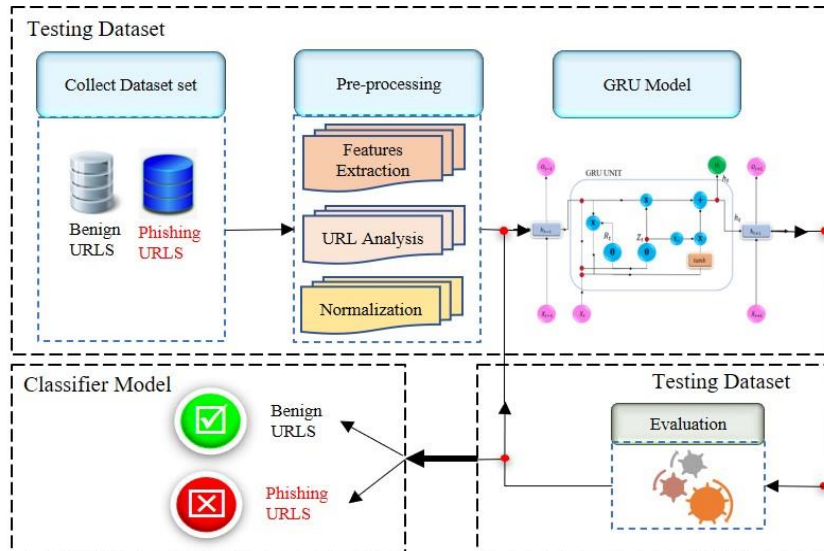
Testing Dataset

Collect Dataset set

Benign URLS

Phishing URLS

Pre-processing

Features Extraction

URL Analysis

Normalization

GRU Model

GRU UNIT

tanh

Classifier Model

Benign URLS

Phishing URLS

Testing Dataset

Evaluation